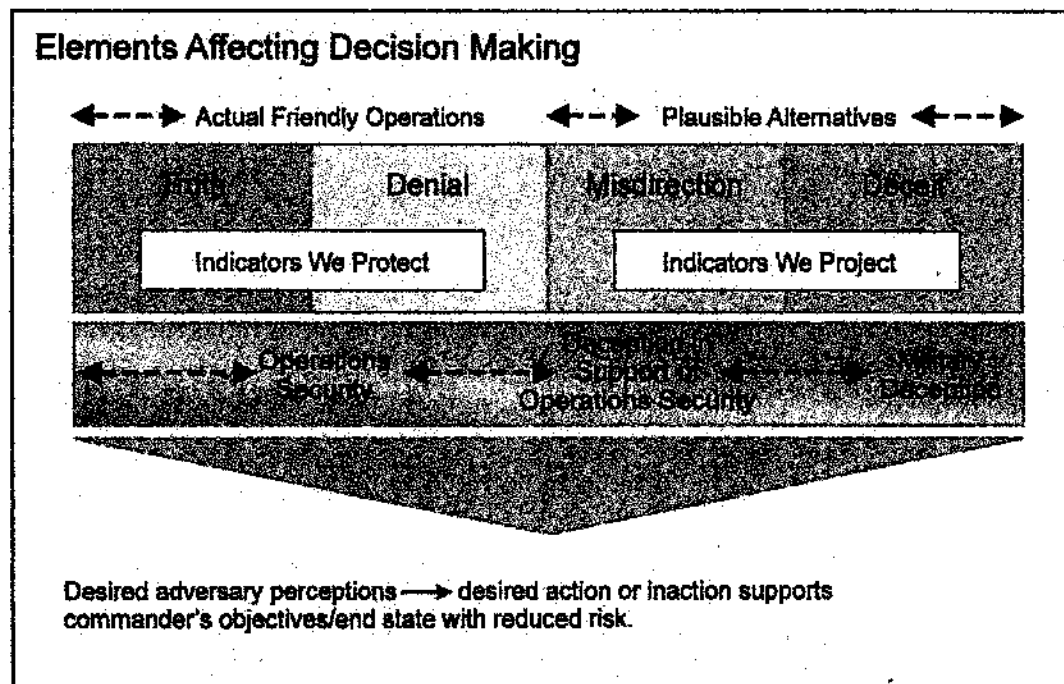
Elements Affecting Decision Making

Actual Friendly Operations

Plausible Alternatives

Truth

Denial

Misdirection

Deceit

Indicators We Protect

Indicators We Project

Operations Security

Deception in Support of Operations Security

Military Deception

Desired adversary perceptions → desired action or inaction supports commander's objectives/end state with reduced risk.